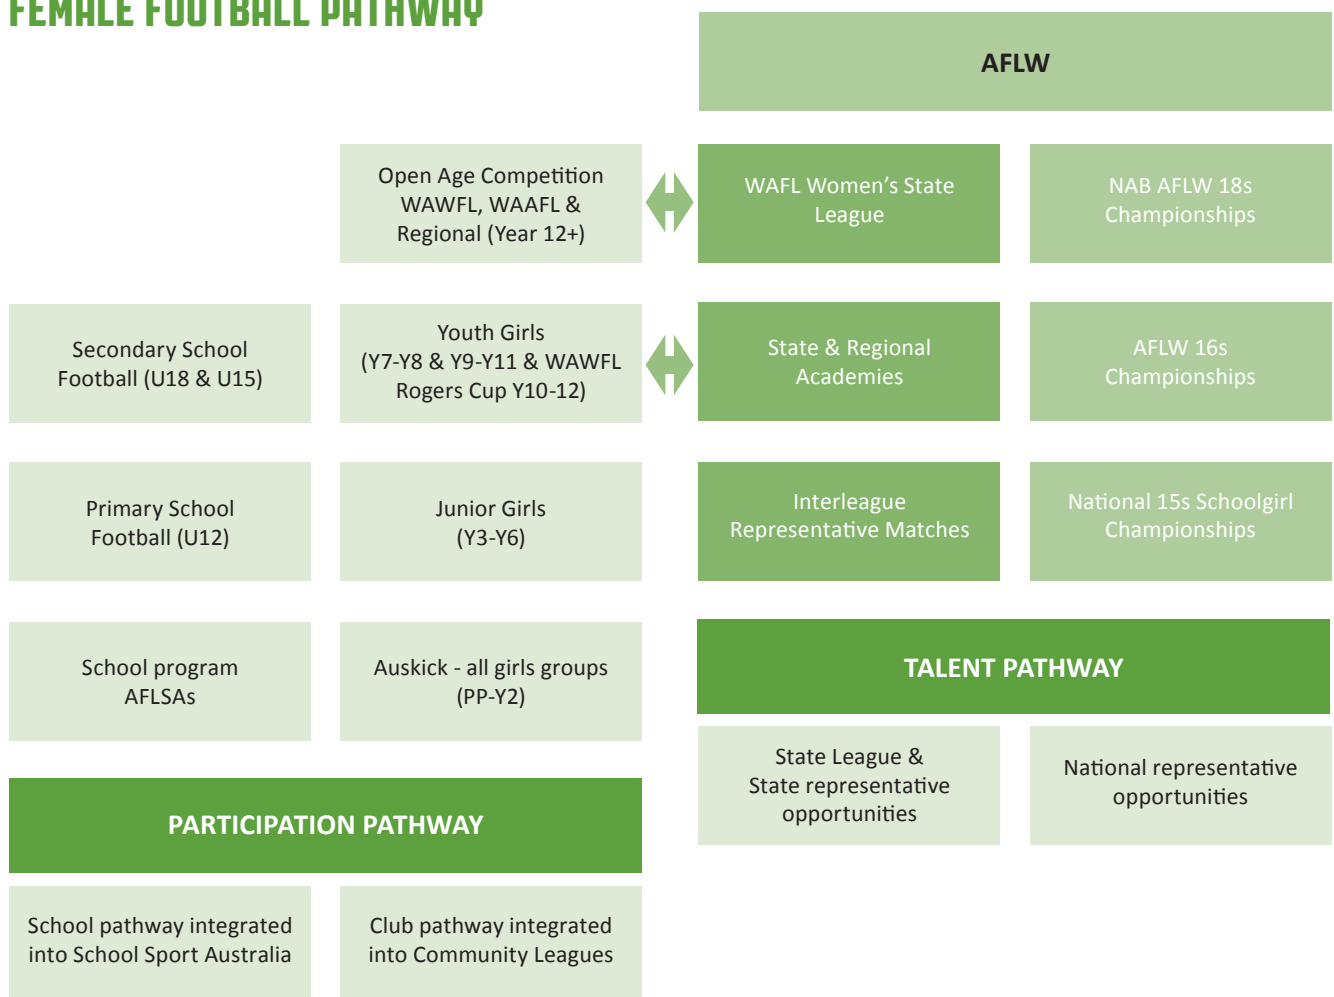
FEMALE FOOTBALL PATHWAY

AFLW

Open Age Competition WAWFL, WAAFL & Regional (Year 12+)

WAFL Women's State League

NAB AFLW 18s Championships

Secondary School Football (U18 & U15)

Youth Girls (Y7-Y8 & Y9-Y11 & WAWFL Rogers Cup Y10-12)

State & Regional Academies

AFLW 16s Championships

Primary School Football (U12)

Junior Girls (Y3-Y6)

Interleague Representative Matches

National 15s Schoolgirl Championships

School program AFLSAs

Auskick - all girls groups (PP-Y2)

TALENT PATHWAY

State League & State representative opportunities

National representative opportunities

PARTICIPATION PATHWAY

School pathway integrated into School Sport Australia

Club pathway integrated into Community Leagues